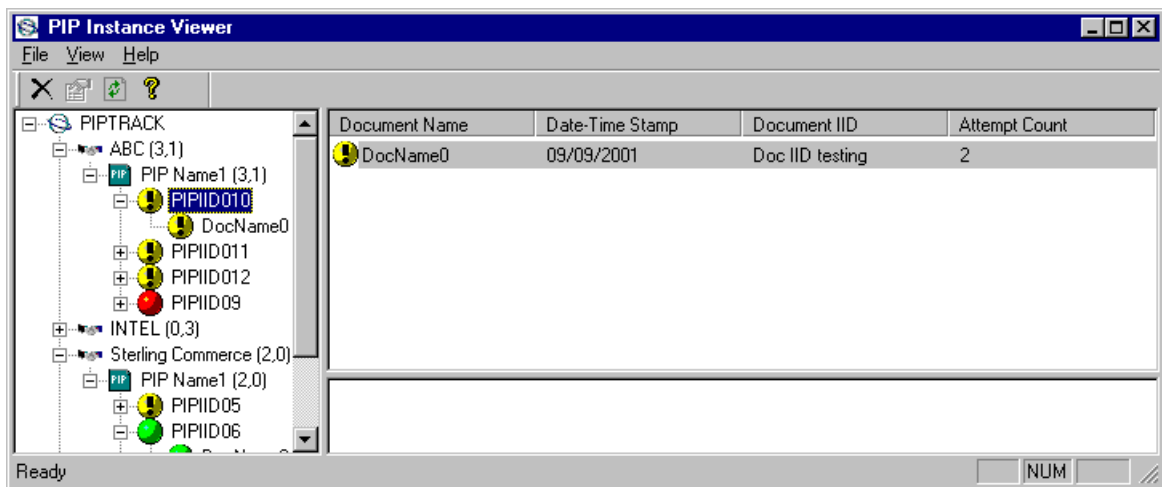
PIP Instance Viewer

File View Help

PIPTRACK
ABC (3,1)
PIP Name1 (3,1)
PIPIID010
DocName0
PIPIID011
PIPIID012
PIPIID09
INTEL (0,3)
Sterling Commerce (2,0)
PIP Name1 (2,0)
PIPIID05
PIPIID06
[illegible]

| Document Name | Date-Time Stamp | Document IID | Attempt Count |
|---|---|---|---|
| DocName0 | 09/09/2001 | Doc IID testing | 2 |

Ready
NUM